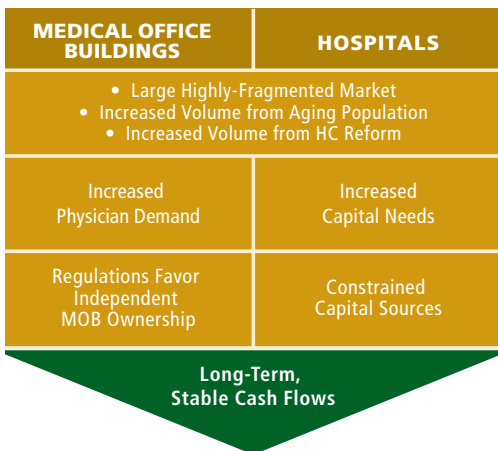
| MEDICAL OFFICE BUILDINGS | HOSPITALS |
|---|---|
| • Large Highly-Fragmented Market<br>• Increased Volume from Aging Population<br>• Increased Volume from HC Reform | |
| Increased Physician Demand | Increased Capital Needs |
| Regulations Favor Independent MOB Ownership | Constrained Capital Sources |

Long-Term, Stable Cash Flows